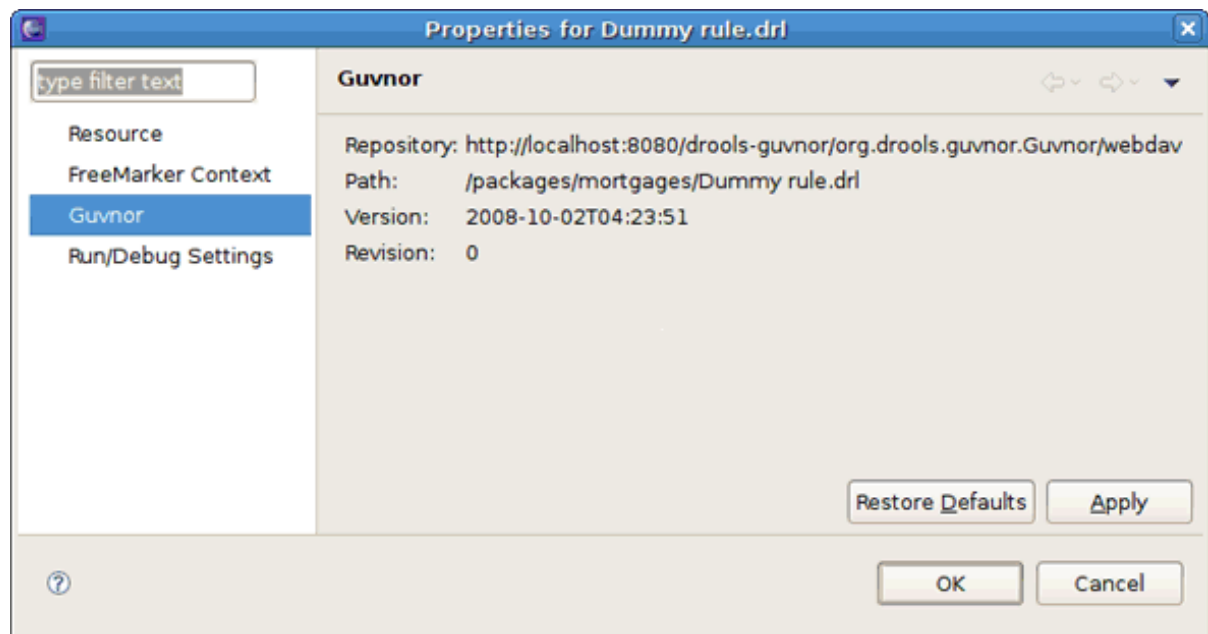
Properties for Dummy rule.drl

type filter text

Resource
FreeMarker Context
Guvnor
Run/Debug Settings

Guvnor

Repository: http://localhost:8080/drools-guvnor/org.drools.guvnor.Guvnor/webdav
Path: /packages/mortgages/Dummy rule.drl
Version: 2008-10-02T04:23:51
Revision: 0

Restore Defaults
Apply

OK
Cancel